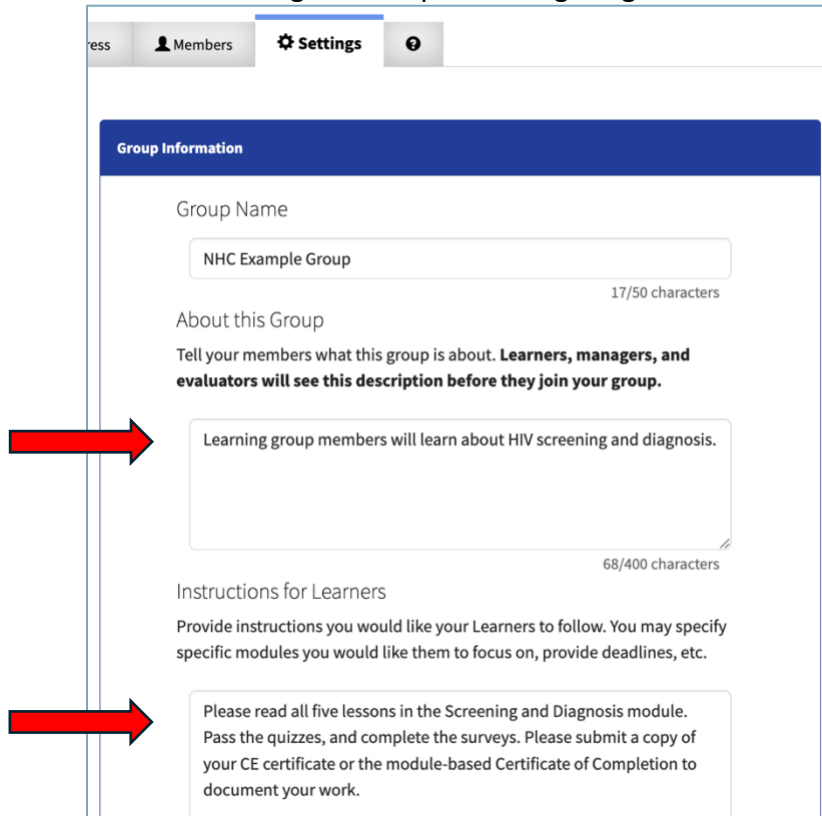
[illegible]

ress Members Settings

Group Information

Group Name

NHC Example Group

17/50 characters

About this Group

Tell your members what this group is about. **Learners, managers, and evaluators will see this description before they join your group.**

Learning group members will learn about HIV screening and diagnosis.

68/400 characters

Instructions for Learners

Provide instructions you would like your Learners to follow. You may specify specific modules you would like them to focus on, provide deadlines, etc.

Please read all five lessons in the Screening and Diagnosis module. Pass the quizzes, and complete the surveys. Please submit a copy of your CE certificate or the module-based Certificate of Completion to document your work.